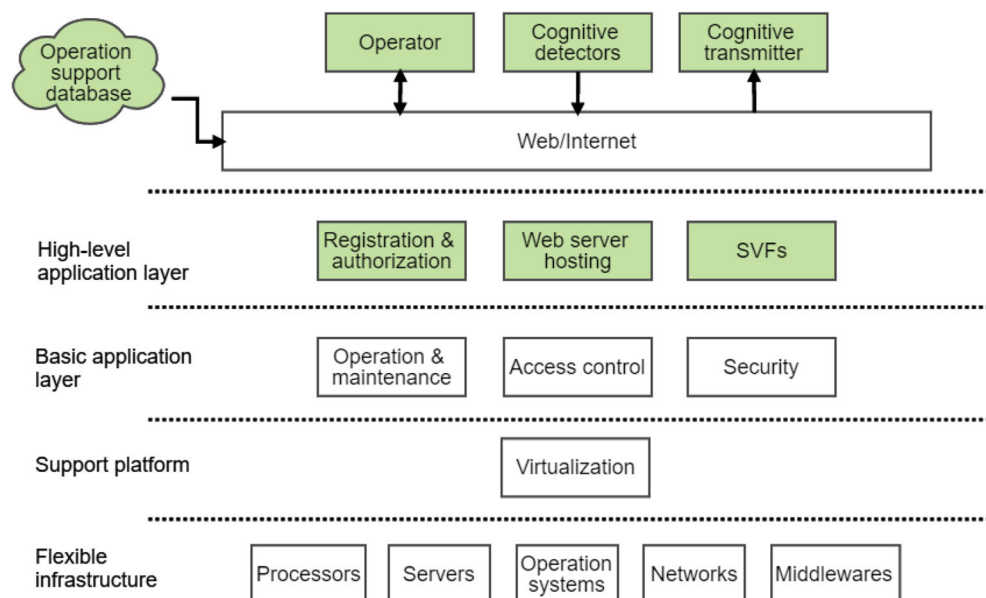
Operation support database

Operator

Cognitive detectors

Cognitive transmitter

Web/Internet

High-level application layer

Registration & authorization

Web server hosting

SVFs

Basic application layer

Operation & maintenance

Access control

Security

Support platform

Virtualization

Flexible infrastructure

Processors

Servers

Operation systems

Networks

Middlewares